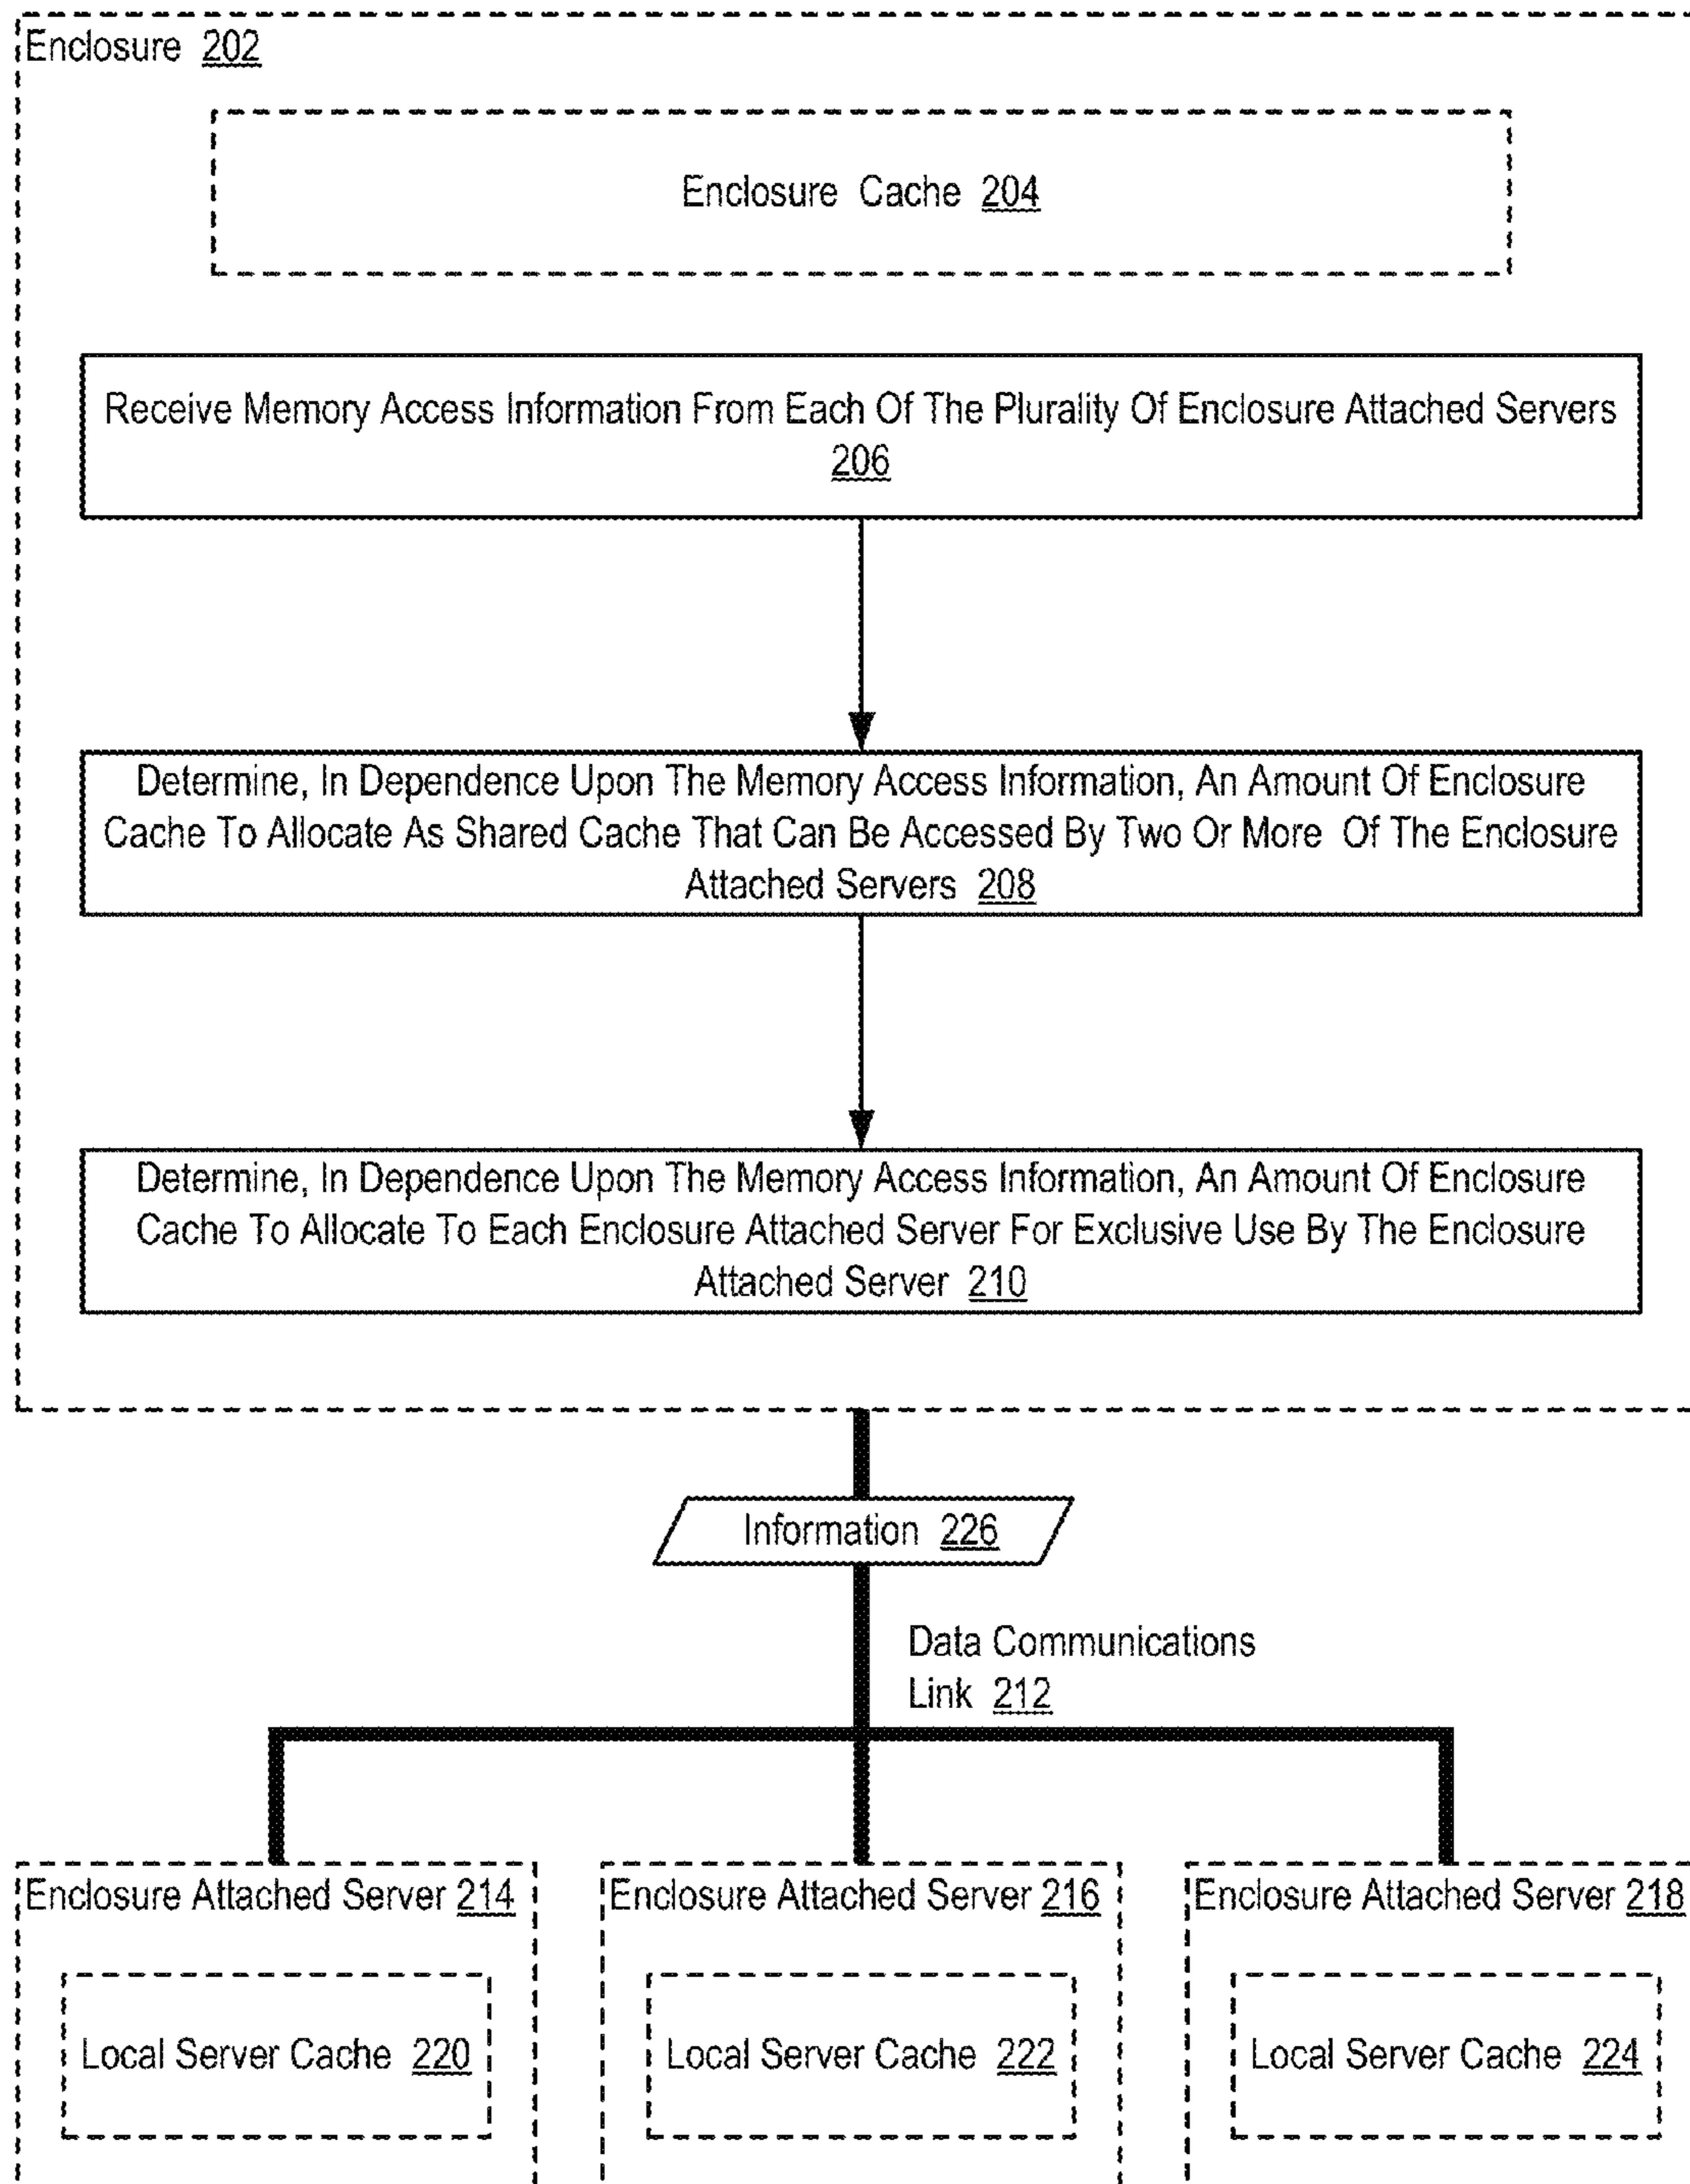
Enclosure 202

Enclosure Cache 204

Receive Memory Access Information From Each Of The Plurality Of Enclosure Attached Servers 206

Determine, In Dependence Upon The Memory Access Information, An Amount Of Enclosure Cache To Allocate As Shared Cache That Can Be Accessed By Two Or More Of The Enclosure Attached Servers 208

Determine, In Dependence Upon The Memory Access Information, An Amount Of Enclosure Cache To Allocate To Each Enclosure Attached Server For Exclusive Use By The Enclosure Attached Server 210

Information 226

Data Communications Link 212

Enclosure Attached Server 214

Local Server Cache 220

Enclosure Attached Server 216

Local Server Cache 222

Enclosure Attached Server 218

Local Server Cache 224